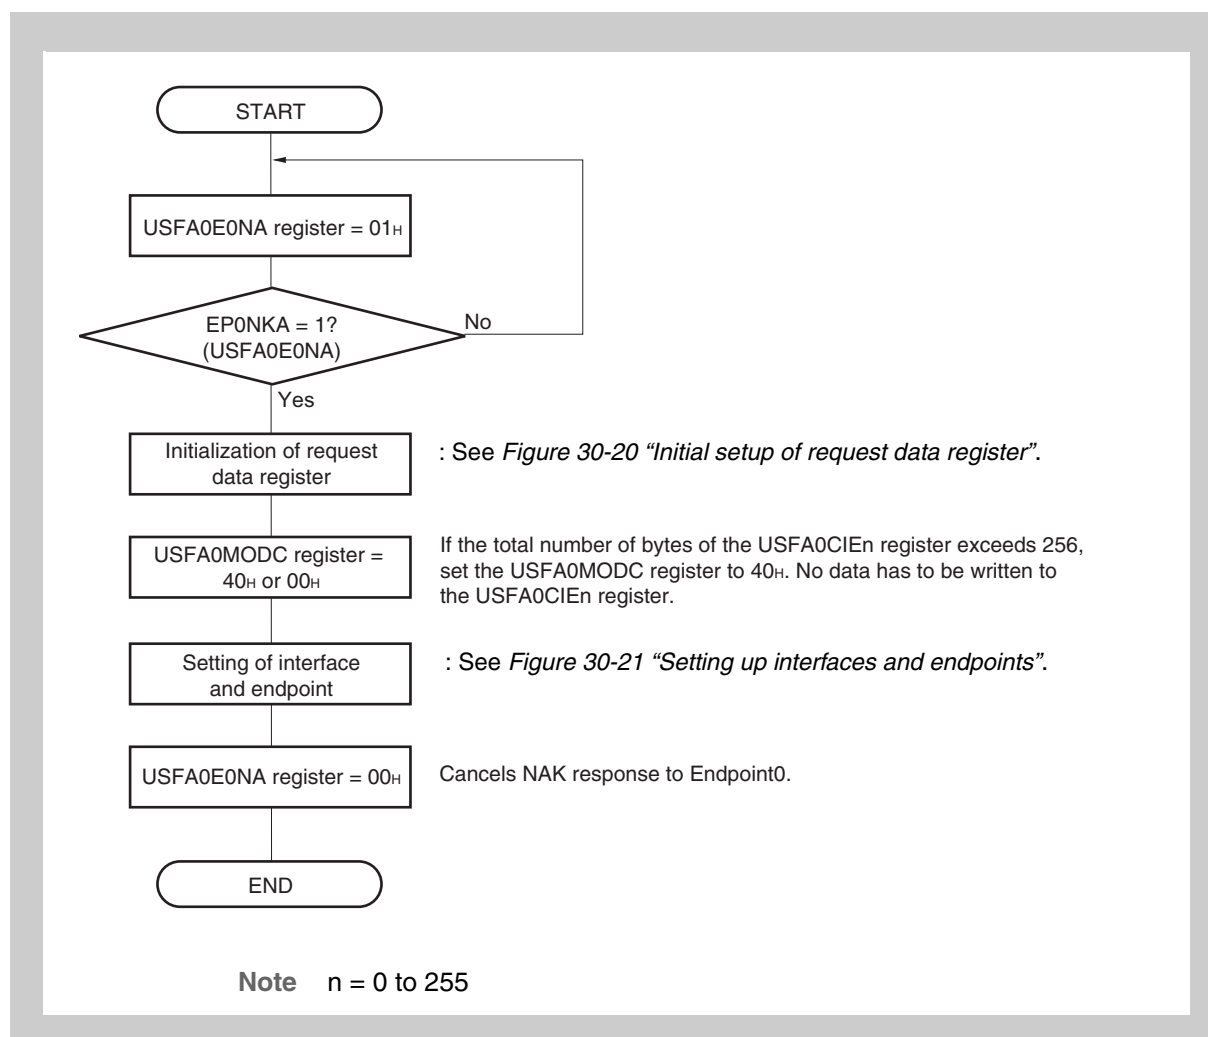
START

USFA0E0NA register = $01_H$

EP0NKA = 1?
(USFA0E0NA)

No

Yes

Initialization of request data register

: See *Figure 30-20 "Initial setup of request data register"*.

USFA0MODC register = $40_H$ or $00_H$

If the total number of bytes of the USFA0CIEn register exceeds 256, set the USFA0MODC register to $40_H$. No data has to be written to the USFA0CIEn register.

Setting of interface and endpoint

: See *Figure 30-21 "Setting up interfaces and endpoints"*.

USFA0E0NA register = $00_H$

Cancels NAK response to Endpoint0.

END

**Note** n = 0 to 255